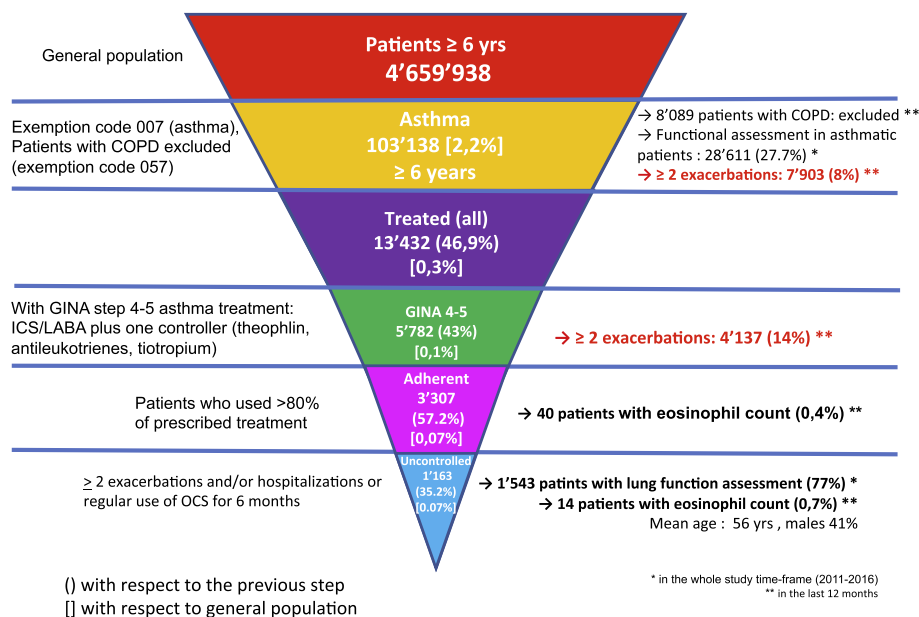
General population

Patients ≥ 6 yrs
4’659’938

Exemption code 007 (asthma), Patients with COPD excluded (exemption code 057)

Asthma
103’138 [2,2%]
≥ 6 years

→ 8’089 patients with COPD: excluded **
→ Functional assessment in asthmatic patients : 28’611 (27.7%) *
→ ≥ 2 exacerbations: 7’903 (8%) **

Treated (all)
13’432 (46,9%)
[0,3%]

With GINA step 4-5 asthma treatment: ICS/LABA plus one controller (theophlin, antileukotrienes, tiotropium)

GINA 4-5
5’782 (43%)
[0,1%]

→ ≥ 2 exacerbations: 4’137 (14%) **

Patients who used >80% of prescribed treatment

Adherent
3’307
(57.2%)
[0,07%]

→ 40 patients with eosinophil count (0,4%) **

≥ 2 exacerbations and/or hospitalizations or regular use of OCS for 6 months

Uncontrolled
1’163
(35.2%)
[0.07%]

→ 1’543 patints with lung function assessment (77%) *
→ 14 patients with eosinophil count (0,7%) **
Mean age : 56 yrs , males 41%

() with respect to the previous step
[] with respect to general population

* in the whole study time-frame (2011-2016)
** in the last 12 months